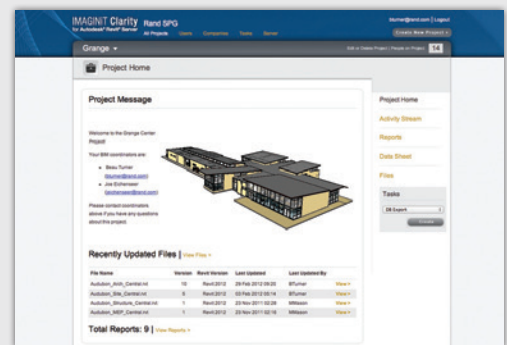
IMAGINIT Clarity Rand SPG
for Autodesk® Revit® Server
All Projects Users Companies Tasks Server
bturner@rand.com | Logout
Create New Project »

Grange ▾
Edit or Delete Project | People on Project 14

Project Home

Project Message

Welcome to the Grange Center Project!

Your BIM coordinators are:

- Beau Turner (bturner@rand.com)
- Joe Eichenseer (jeichenseer@rand.com)

Please contact coordinators above if you have any questions about this project.

Recently Updated Files | View Files »

| File Name | Version | Revit Version | Last Updated | Last Updated By | |
|---|---|---|---|---|---|
| Audubon_Arch_Central.rvt | 10 | Revit 2012 | 29 Feb 2012 09:20 | BTurner | View » |
| Audubon_Site_Central.rvt | 6 | Revit 2012 | 23 Feb 2012 02:14 | BTurner | View » |
| Audubon_Structure_Central.rvt | 1 | Revit 2012 | 23 Nov 2011 02:28 | Mkttason | View » |
| Audubon_MEP_Central.rvt | 1 | Revit 2012 | 23 Nov 2011 02:18 | Mkttason | View » |

Total Reports: 9 | View Reports »

Project Home
Activity Stream
Reports
Data Sheet
Files

Tasks
DB Export
Create